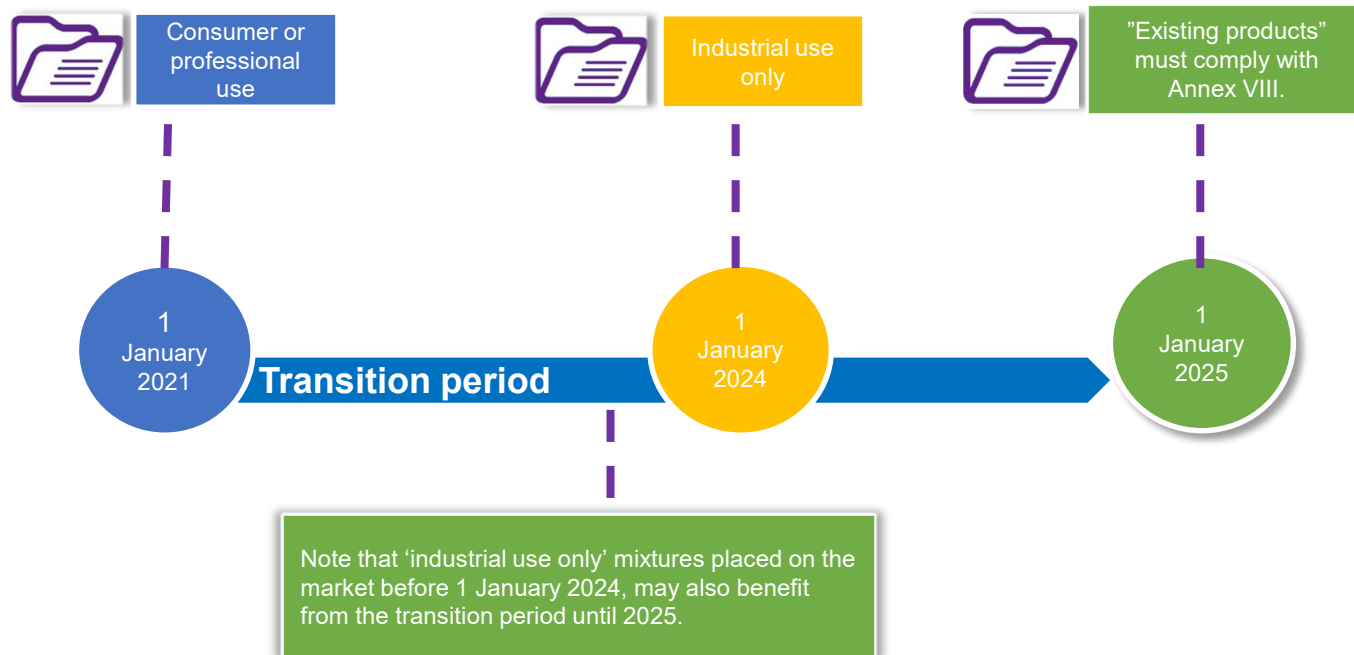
Consumer or professional use

Industrial use only

”Existing products” must comply with Annex VIII.

1 January 2021

Transition period

1 January 2024

1 January 2025

Note that ‘industrial use only’ mixtures placed on the market before 1 January 2024, may also benefit from the transition period until 2025.